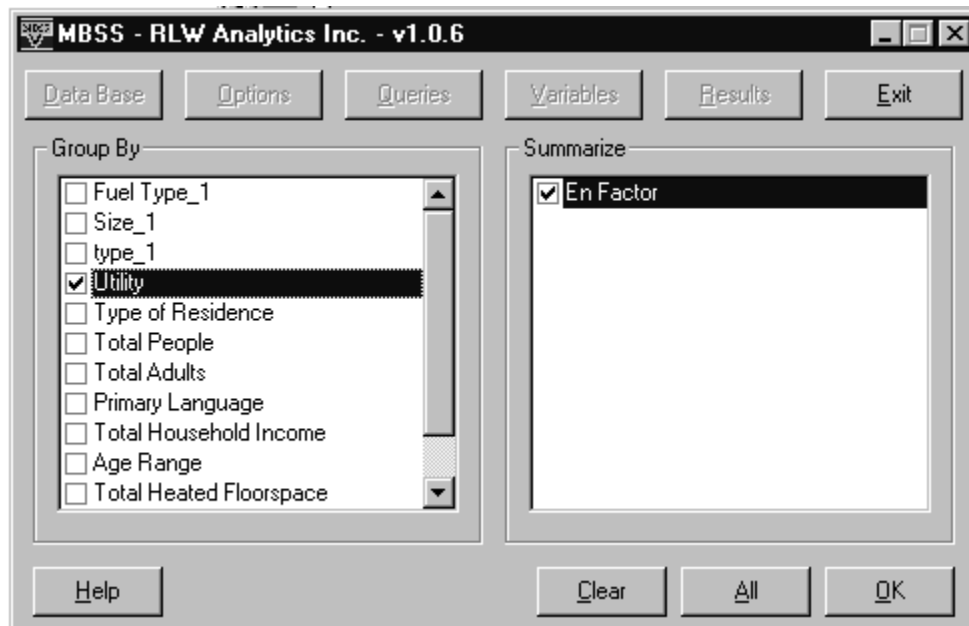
MBSS - RLW Analytics Inc. - v1.0.6

Data Base | Options | Queries | Variables | Results | Exit

Group By

Fuel Type_1
Size_1
type_1
Utility
Type of Residence
Total People
Total Adults
Primary Language
Total Household Income
Age Range
Total Heated Floorspace

Summarize

En Factor

Help | Clear | All | OK